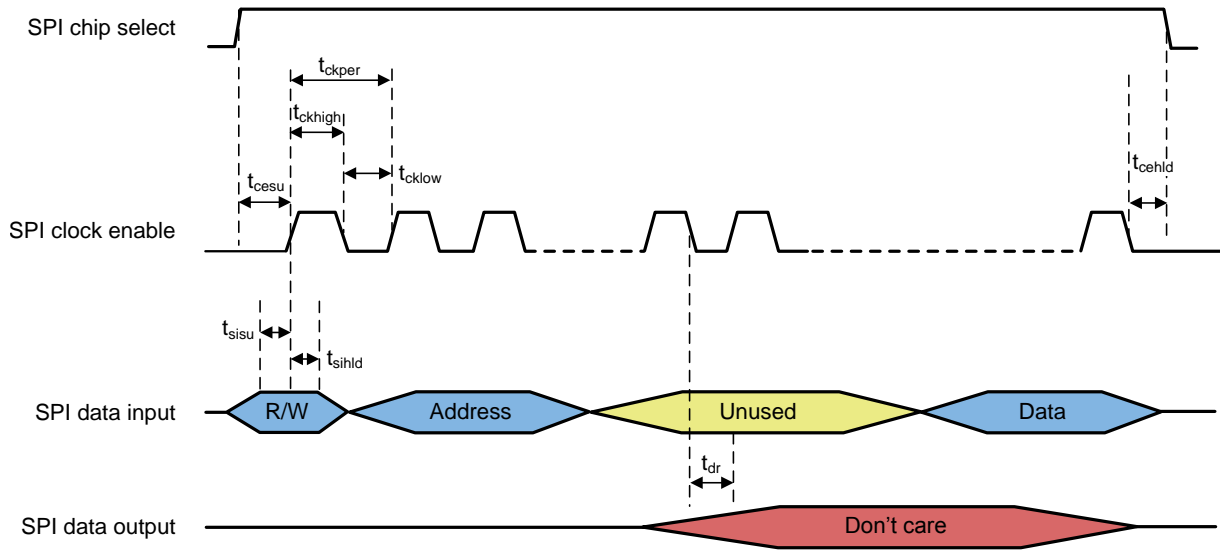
SPI chip select

$t_{ckper}$

$t_{ckhigh}$

$t_{cklow}$

$t_{cesu}$

$t_{cehld}$

SPI clock enable

$t_{sisu}$

$t_{sihld}$

SPI data input

R/W

Address

Unused

Data

$t_{dr}$

SPI data output

Don’t care